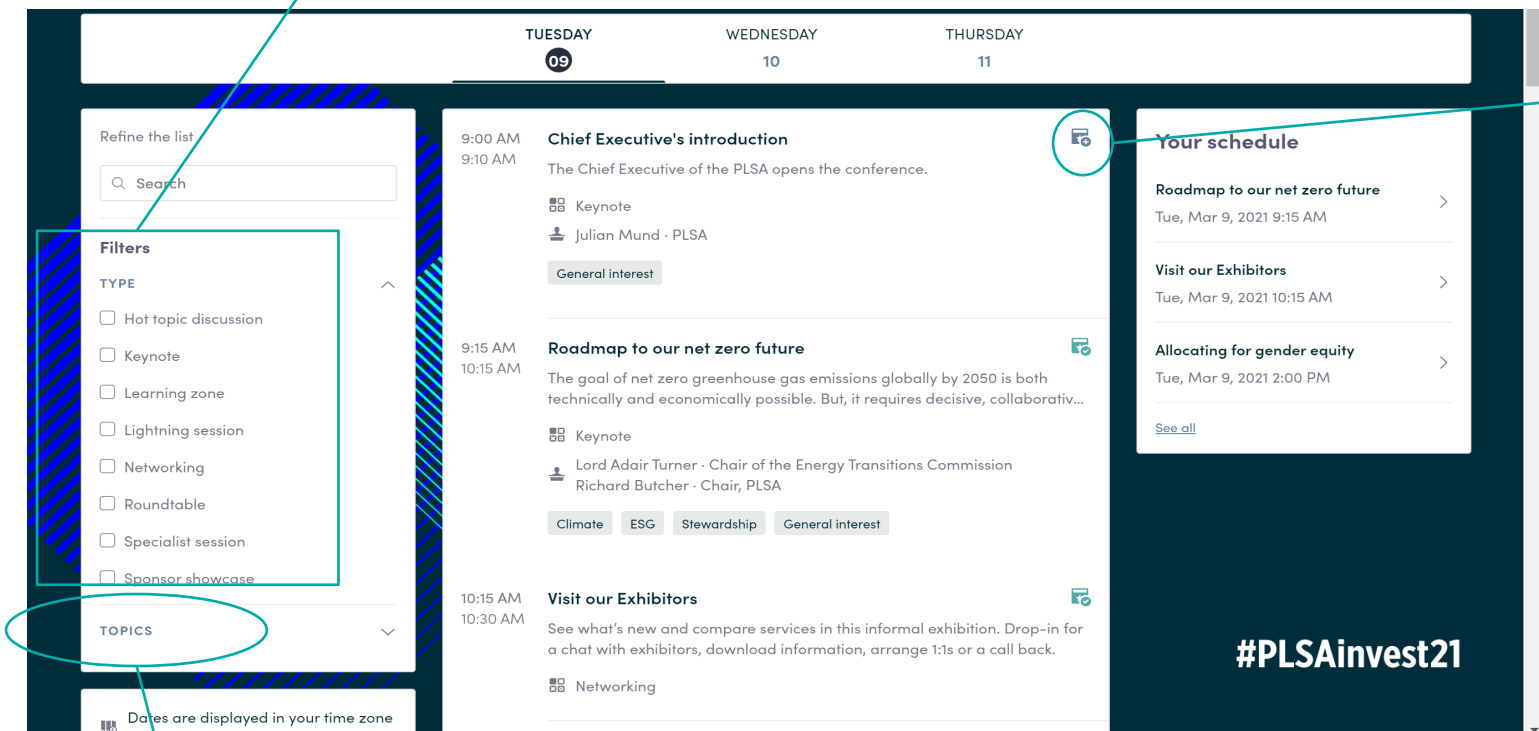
TUESDAY
09

WEDNESDAY
10

THURSDAY
11

Refine the list

Search

Filters

TYPE

Hot topic discussion

Keynote

Learning zone

Lightning session

Networking

Roundtable

Specialist session

Sponsor showcase

TOPICS

Dates are displayed in your time zone

9:00 AM
9:10 AM

Chief Executive's introduction

The Chief Executive of the PLSA opens the conference.

Keynote

Julian Mund · PLSA

General interest

9:15 AM
10:15 AM

Roadmap to our net zero future

The goal of net zero greenhouse gas emissions globally by 2050 is both technically and economically possible. But, it requires decisive, collaborativ...

Keynote

Lord Adair Turner · Chair of the Energy Transitions Commission
Richard Butcher · Chair, PLSA

Climate

ESG

Stewardship

General interest

10:15 AM
10:30 AM

Visit our Exhibitors

See what's new and compare services in this informal exhibition. Drop-in for a chat with exhibitors, download information, arrange 1:1s or a call back.

Networking

Your schedule

Roadmap to our net zero future
Tue, Mar 9, 2021 9:15 AM

Visit our Exhibitors
Tue, Mar 9, 2021 10:15 AM

Allocating for gender equity
Tue, Mar 9, 2021 2:00 PM

See all

#PLSAinvest21